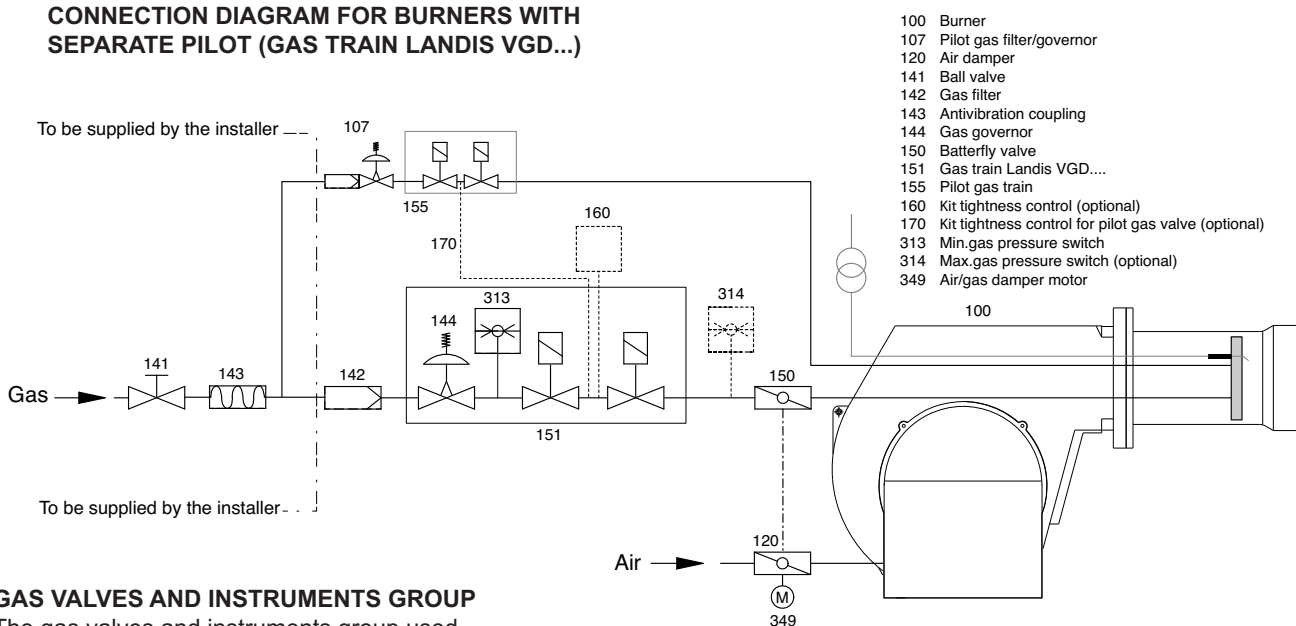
CONNECTION DIAGRAM FOR BURNERS WITH SEPARATE PILOT (GAS TRAIN LANDIS VGD...)

100 Burner
107 Pilot gas filter/governor
120 Air damper
141 Ball valve
142 Gas filter
143 Antivibration coupling
144 Gas governor
150 Batterfly valve
151 Gas train Landis VGD....
155 Pilot gas train
160 Kit tightness control (optional)
170 Kit tightness control for pilot gas valve (optional)
313 Min.gas pressure switch
314 Max.gas pressure switch (optional)
349 Air/gas damper motor

To be supplied by the installer
107
155
160
170
313
144
314
100
141
143
142
150
Gas
151
To be supplied by the installer
120
Air
M
349

GAS VALVES AND INSTRUMENTS GROUP
The gas valves and instruments group used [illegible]